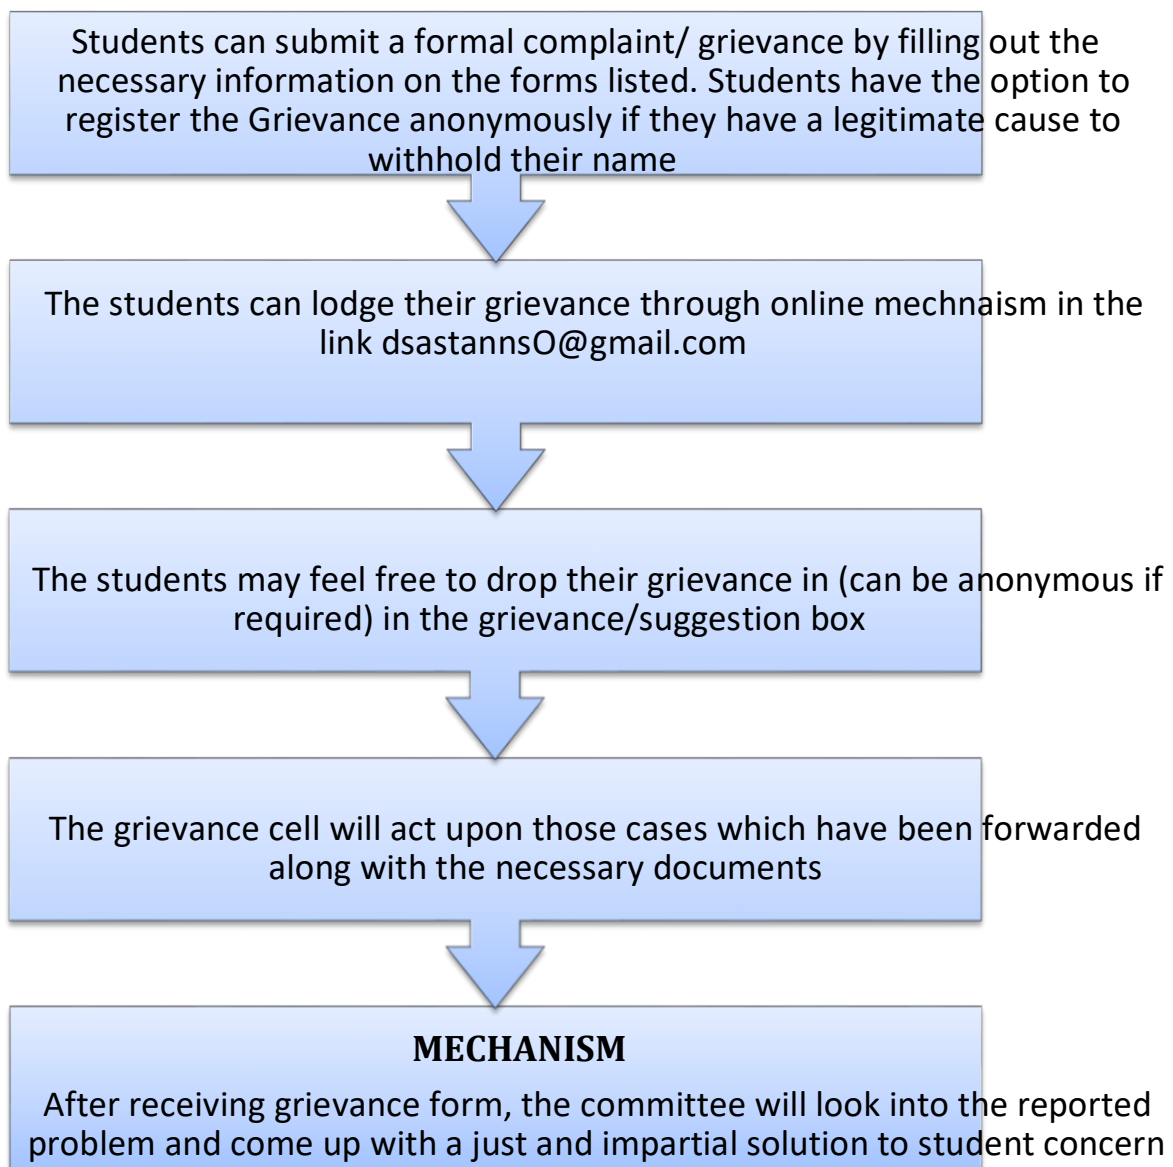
Students can submit a formal complaint/ grievance by filling out the necessary information on the forms listed. Students have the option to register the Grievance anonymously if they have a legitimate cause to withhold their name

The students can lodge their grievance through online mechnaism in the link dsastannsO@gmail.com

The students may feel free to drop their grievance in (can be anonymous if required) in the grievance/suggestion box

The grievance cell will act upon those cases which have been forwarded along with the necessary documents

MECHANISM

After receiving grievance form, the committee will look into the reported problem and come up with a just and impartial solution to student concern